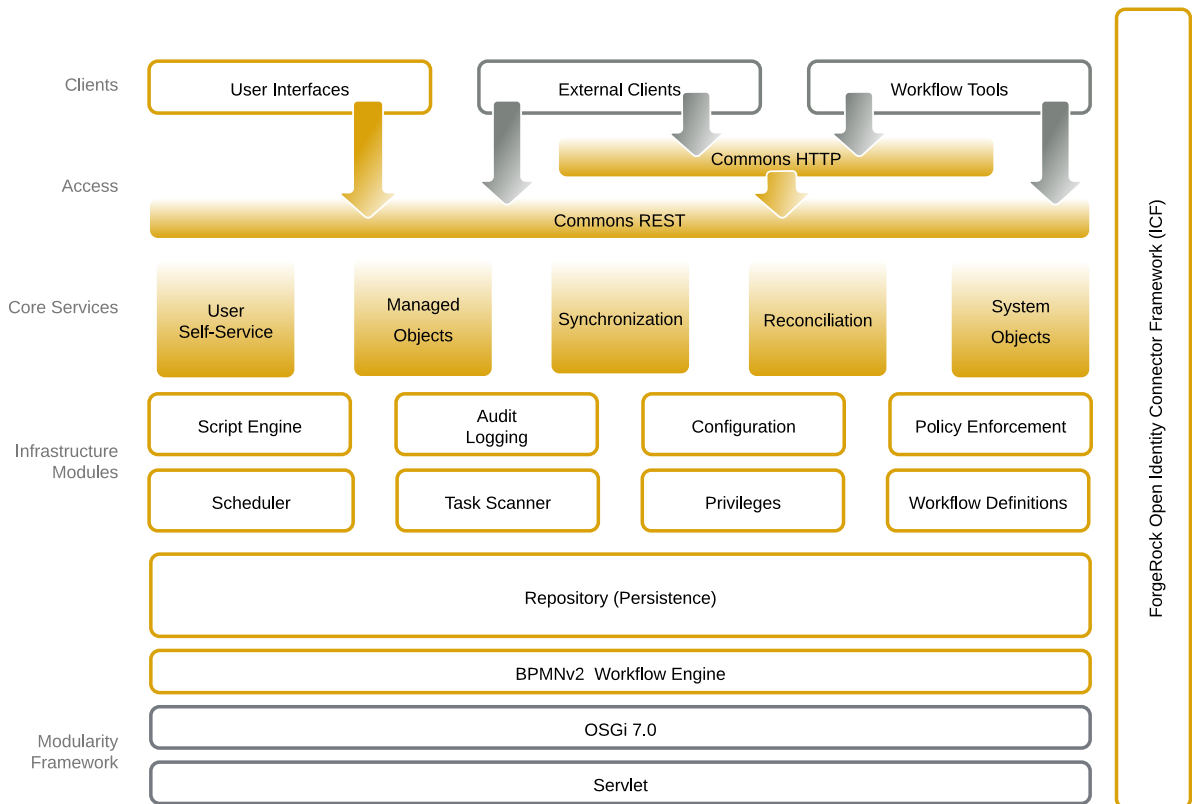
Clients

User Interfaces

External Clients

Workflow Tools

Access

Commons HTTP

Commons REST

Core Services

User Self-Service

Managed Objects

Synchronization

Reconciliation

System Objects

Infrastructure Modules

Script Engine

Audit Logging

Configuration

Policy Enforcement

Scheduler

Task Scanner

Privileges

Workflow Definitions

Repository (Persistence)

BPMNv2 Workflow Engine

Modularity Framework

OSGi 7.0

Servlet

ForgeRock Open Identity Connector Framework (ICF)